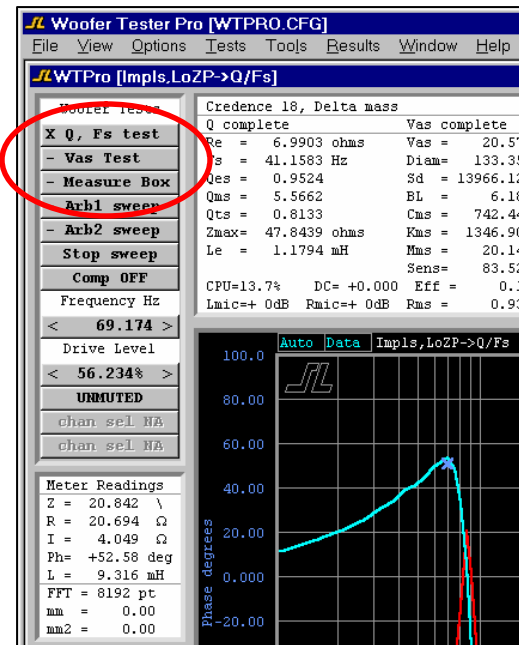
Woofer Tester Pro [WTPRO.CFG]

File View Options Tests Tools Results Window Help

WTPro [Impls,LoZP->Q/Fs]

Woofer Tests
X Q, Fs test
- Vas Test
- Measure Box
- Arb1 sweep
- Arb2 sweep
Stop sweep
Comp OFF
Frequency Hz
< 69.174 >
Drive Level
< 56.234% >
UNMUTED
chan sel NA
chan sel NA

Meter Readings
Z = 20.842 \
R = 20.694 Ω
I = 4.049 Ω
Ph= +52.58 deg
L = 9.316 mH
FFT = 8192 pt
mm = 0.00
mm2 = 0.00

Credence 18, Delta mass
Q complete
Re = 6.9903 ohms
Fs = 41.1583 Hz
Qes = 0.9524
Qms = 5.5662
Qts = 0.8133
Zmax= 47.8439 ohms
Le = 1.1794 mH
CPU=13.7% DC= +0.000
Lmic=+ 0dB Rmic=+ 0dB

Vas complete
Vas = 20.5
Diam= 133.3
Sd = 13966.1
BL = 6.1
Cms = 742.4
Kms = 1346.9
Mms = 20.1
Sens= 83.5
Eff = 0.
Rms = 0.9

Auto Data Impls,LoZP->Q/Fs

100.0
80.00
60.00
40.00
20.00
0.000
-20.00
Phase degrees